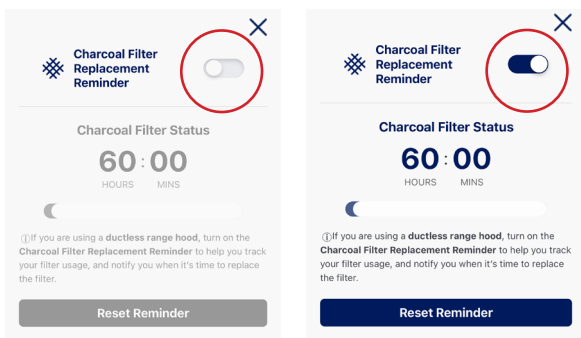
Charcoal Filter Replacement Reminder

Charcoal Filter Status

60 : 00
HOURS MINS

ⓘIf you are using a **ductless range hood**, turn on the **Charcoal Filter Replacement Reminder** to help you track your filter usage, and notify you when it's time to replace the filter.

Reset Reminder

Charcoal Filter Replacement Reminder

Charcoal Filter Status

60 : 00
HOURS MINS

ⓘIf you are using a **ductless range hood**, turn on the **Charcoal Filter Replacement Reminder** to help you track your filter usage, and notify you when it's time to replace the filter.

Reset Reminder